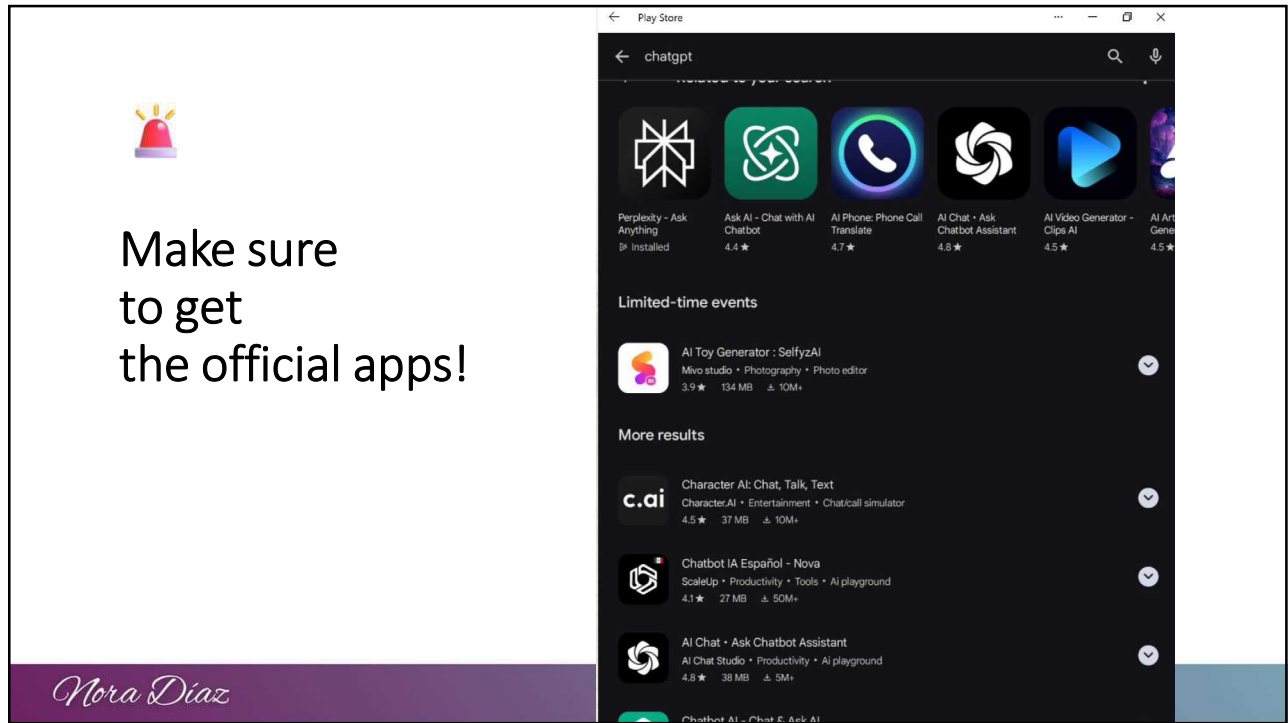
Make sure to get the official apps!

Nora Díaz

Play Store

chatgpt

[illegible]

Perplexity - Ask Anything
Installed

Ask AI - Chat with AI Chatbot
4.4 ★

AI Phone: Phone Call Translate
4.7 ★

AI Chat • Ask Chatbot Assistant
4.8 ★

AI Video Generator - Clips AI
4.5 ★

AI Art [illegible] Gene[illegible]
4.5 ★

Limited-time events

AI Toy Generator : SelfyzAI
Mivo studio • Photography • Photo editor
3.9 ★ 134 MB 10M+

More results

c.ai
Character AI: Chat, Talk, Text
Character.AI • Entertainment • Chat/call simulator
4.5 ★ 37 MB 10M+

Chatbot IA Español - Nova
ScaleUp • Productivity • Tools • Ai playground
4.1 ★ 27 MB 50M+

AI Chat • Ask Chatbot Assistant
AI Chat Studio • Productivity • Ai playground
4.8 ★ 38 MB 5M+

Chatbot AI - Chat & Ask AI